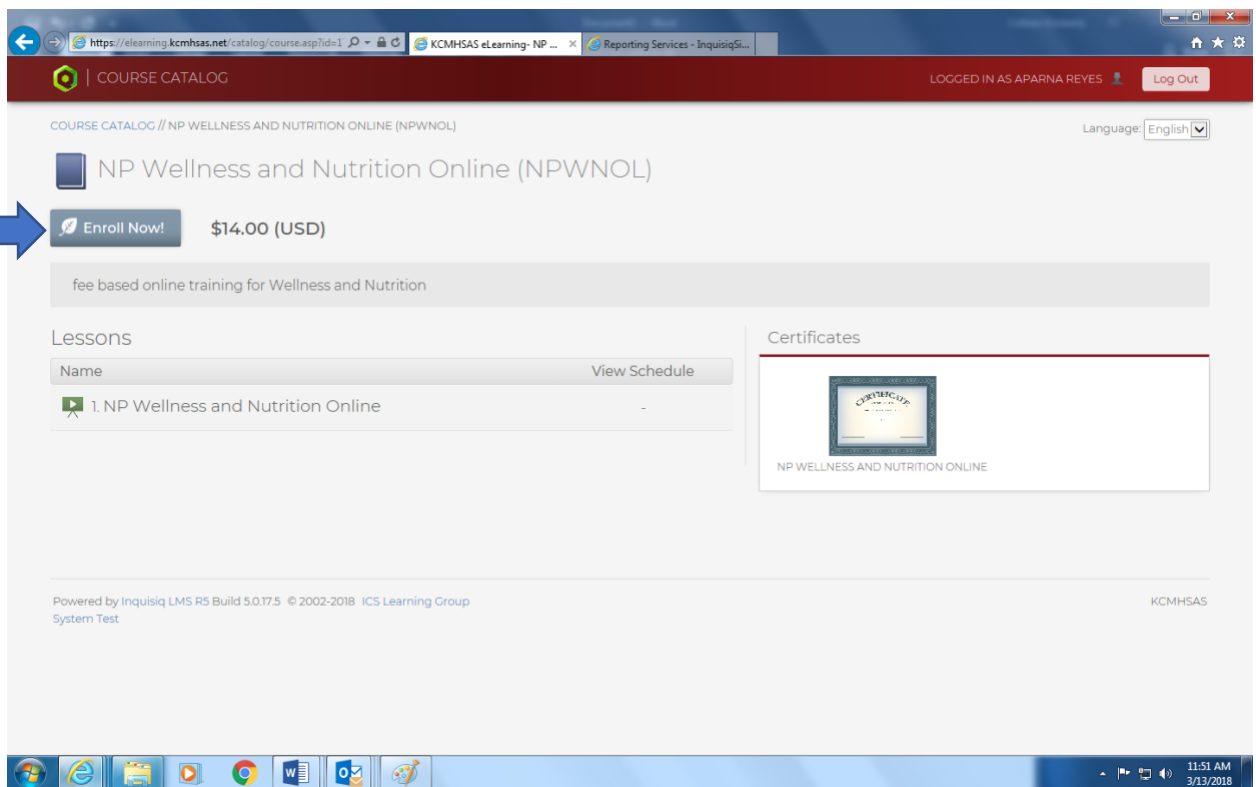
https://elearning.kcmhsas.net/catalog/course.asp?id=1
KCMHSAS eLearning- NP ...
Reporting Services - InquisiqSi...

COURSE CATALOG
LOGGED IN AS APARNA REYES
Log Out

COURSE CATALOG // NP WELLNESS AND NUTRITION ONLINE (NPWNOL)
Language: English

NP Wellness and Nutrition Online (NPWNOL)

Enroll Now!
$14.00 (USD)

fee based online training for Wellness and Nutrition

Lessons

| Name | View Schedule |
|---|---|
| 1. NP Wellness and Nutrition Online | - |

Certificates

CERTIFICATE

NP WELLNESS AND NUTRITION ONLINE

Powered by Inquisiq LMS R5 Build 5.0.17.5 © 2002-2018 ICS Learning Group
System Test

KCMHSAS

11:51 AM
3/13/2018